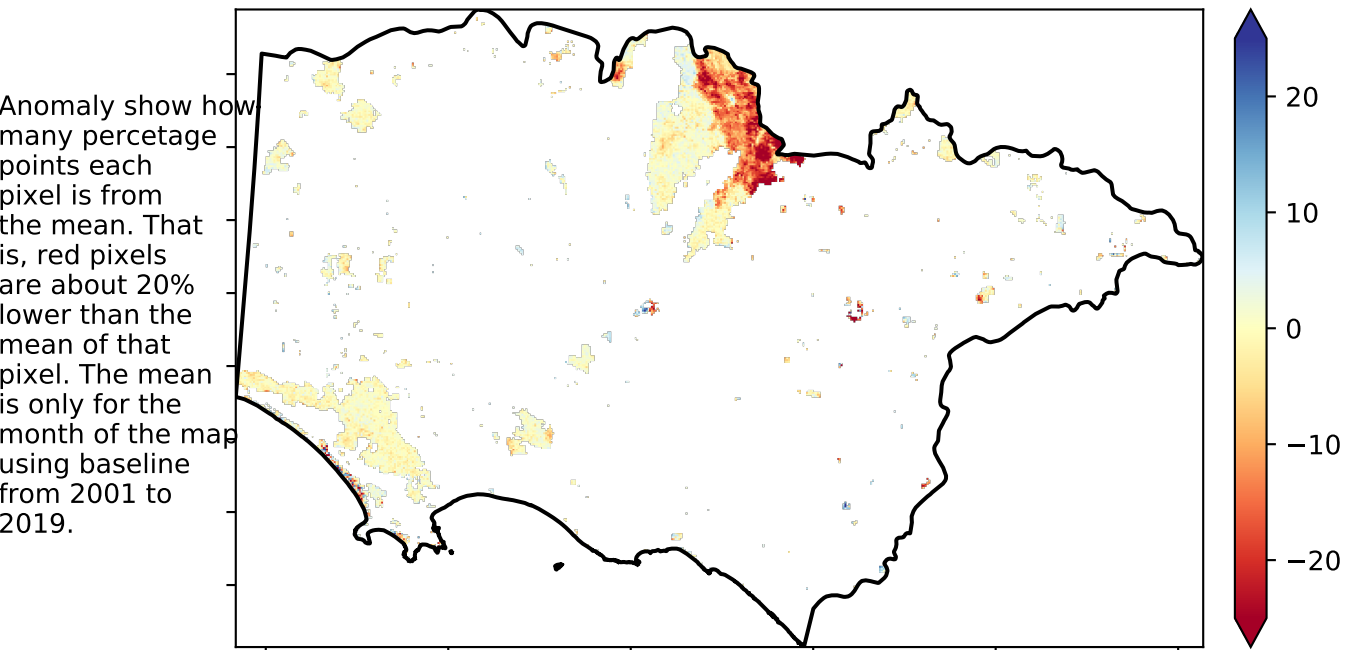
Anomaly show how many percetage points each pixel is from the mean. That is, red pixels are about 20% lower than the mean of that pixel. The mean is only for the month of the map using baseline from 2001 to 2019.

20
10
0
−10
−20